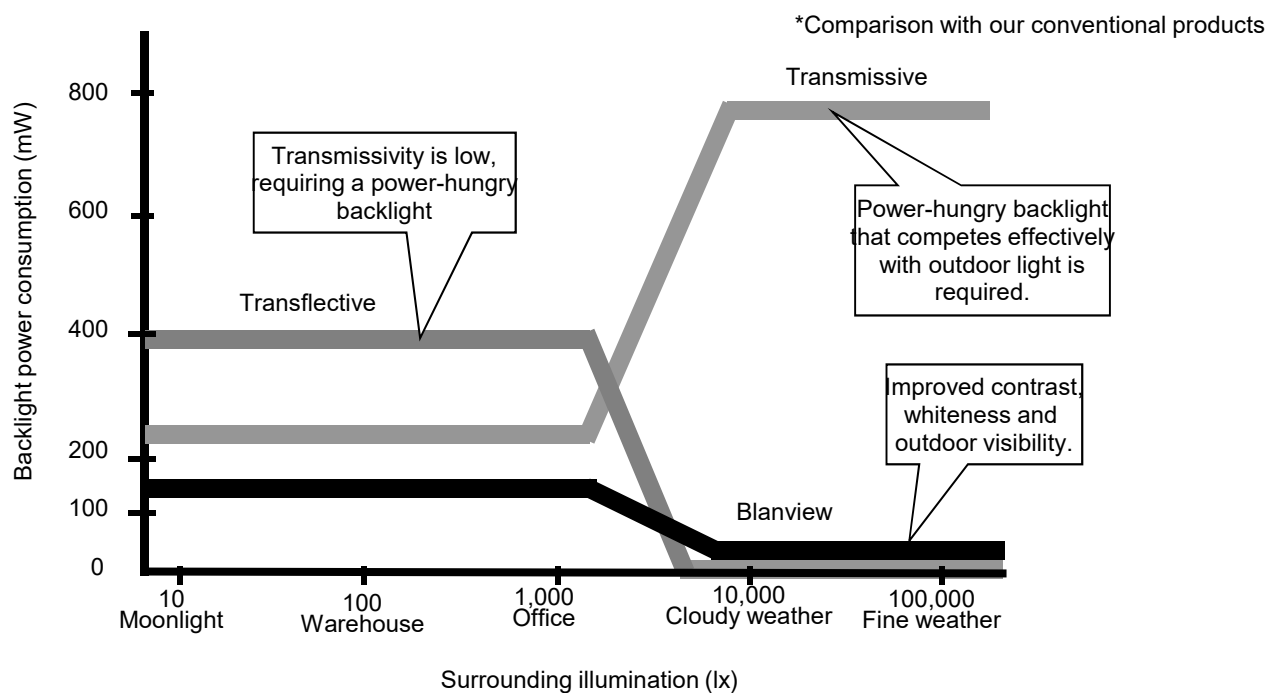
*Comparison with our conventional products

Backlight power consumption (mW)

800

600

400

200

100

0

Transmissive

Transmissivity is low, requiring a power-hungry backlight

Power-hungry backlight that competes effectively with outdoor light is required.

Transflective

Improved contrast, whiteness and outdoor visibility.

Blanview

10
Moonlight

100
Warehouse

1,000
Office

10,000
Cloudy weather

100,000
Fine weather

Surrounding illumination (lx)